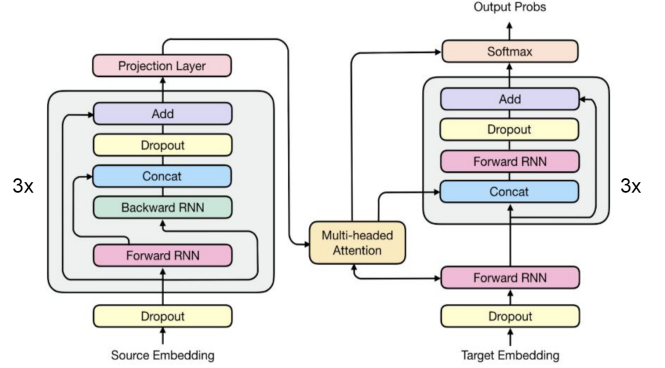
Output Probs

Projection Layer

Add

Dropout

Concat

Backward RNN

Forward RNN

3x

Dropout

Source Embedding

Multi-headed Attention

Softmax

Add

Dropout

Forward RNN

Concat

3x

Forward RNN

Dropout

Target Embedding